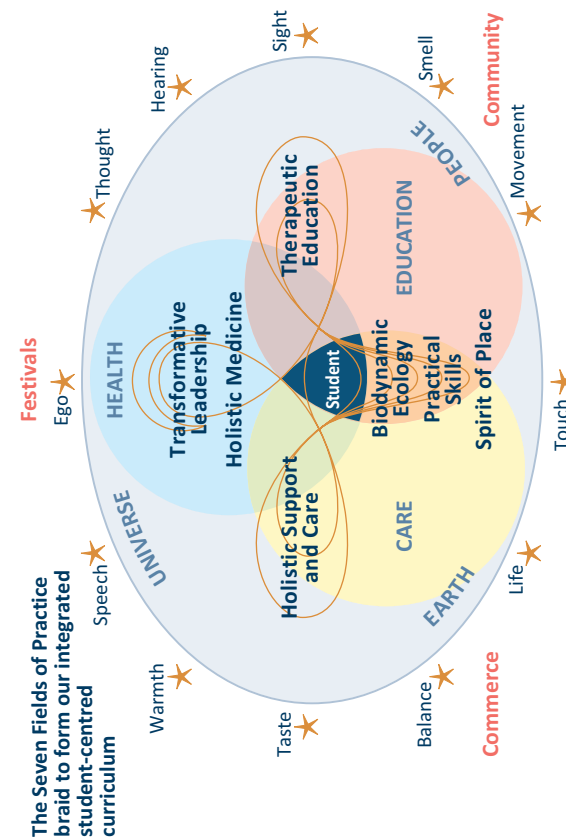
The Seven Fields of Practice braid to form our integrated student-centred curriculum

Festivals

Community

Commerce

Sight

Hearing

Smell

Thought

Movement

Ego

Touch

Speech

Life

Warmth

Balance

Taste

PEOPLE

UNIVERSE

EARTH

HEALTH

EDUCATION

CARE

Therapeutic Education

Transformative Leadership

Holistic Medicine

Student

Biodynamic Ecology

Practical Skills

Spirit of Place

Holistic Support and Care